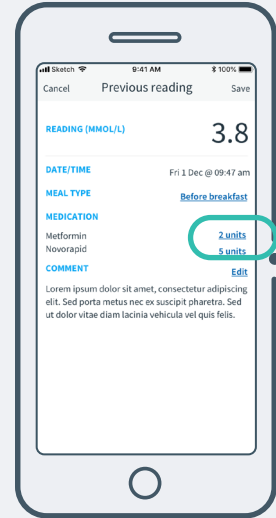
Sketch 9:41 AM 100%

Cancel Previous reading Save

READING (MMOL/L) 3.8

DATE/TIME Fri 1 Dec @ 09:47 am

MEAL TYPE Before breakfast

MEDICATION

Metformin 2 units

Novorapid 5 units

COMMENT Edit

Lorem ipsum dolor sit amet, consectetur adipiscing elit. Sed porta metus nec ex suscipit pharetra. Sed ut dolor vitae diam lacinia vehicula vel quis felis.